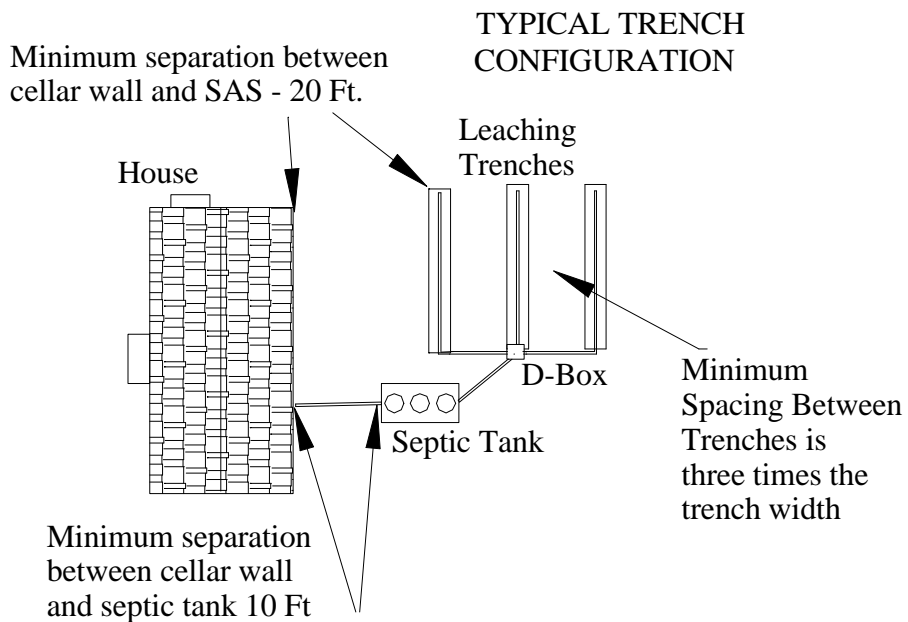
TYPICAL TRENCH CONFIGURATION

Minimum separation between cellar wall and SAS - 20 Ft.

Leaching Trenches

House

D-Box

Minimum Spacing Between Trenches is three times the trench width

Septic Tank

Minimum separation between cellar wall and septic tank 10 Ft